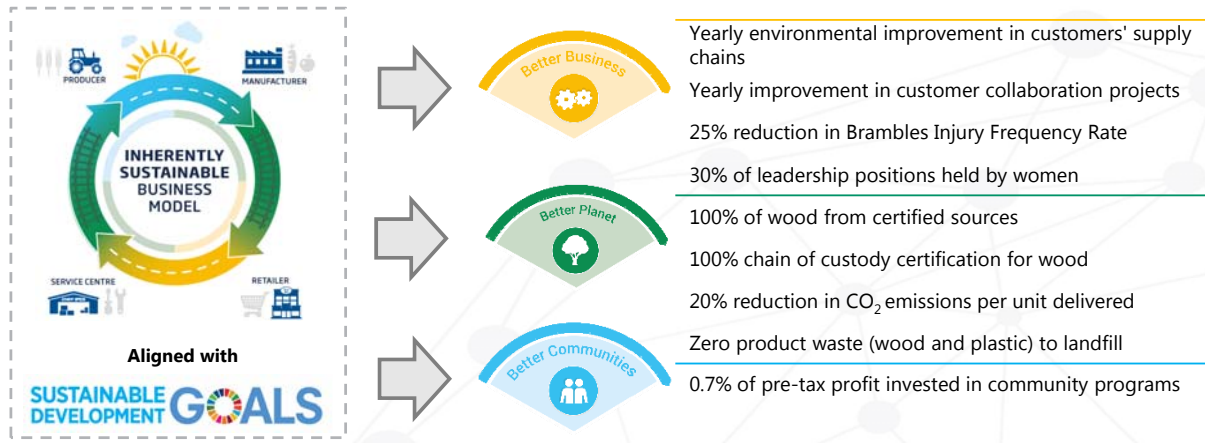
PRODUCER

MANUFACTURER

INHERENTLY SUSTAINABLE BUSINESS MODEL

SERVICE CENTRE

RETAILER

Aligned with

SUSTAINABLE DEVELOPMENT GOALS

Better Business

Yearly environmental improvement in customers' supply chains

Yearly improvement in customer collaboration projects

25% reduction in Brambles Injury Frequency Rate

30% of leadership positions held by women

Better Planet

100% of wood from certified sources

100% chain of custody certification for wood

20% reduction in $CO_2$ emissions per unit delivered

Zero product waste (wood and plastic) to landfill

Better Communities

0.7% of pre-tax profit invested in community programs